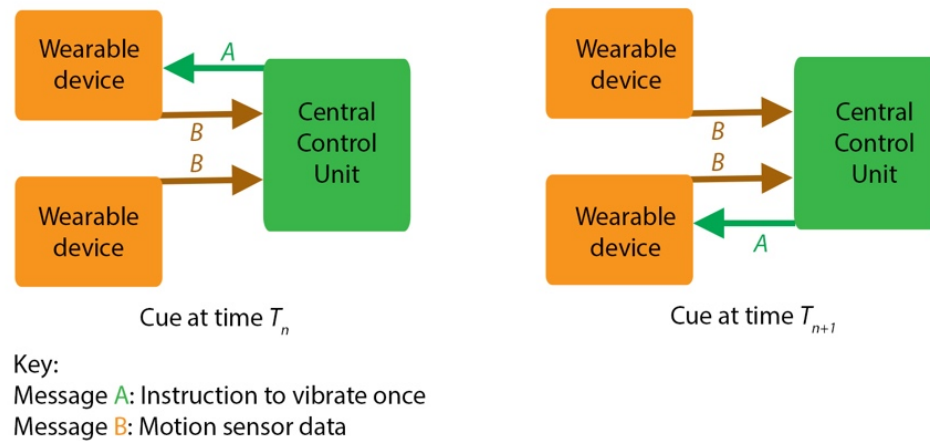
Wearable device

A

B

Central Control Unit

B

Wearable device

Cue at time $T_n$

Wearable device

B

Central Control Unit

B

Wearable device

A

Cue at time $T_{n+1}$

Key:
Message A: Instruction to vibrate once
Message B: Motion sensor data